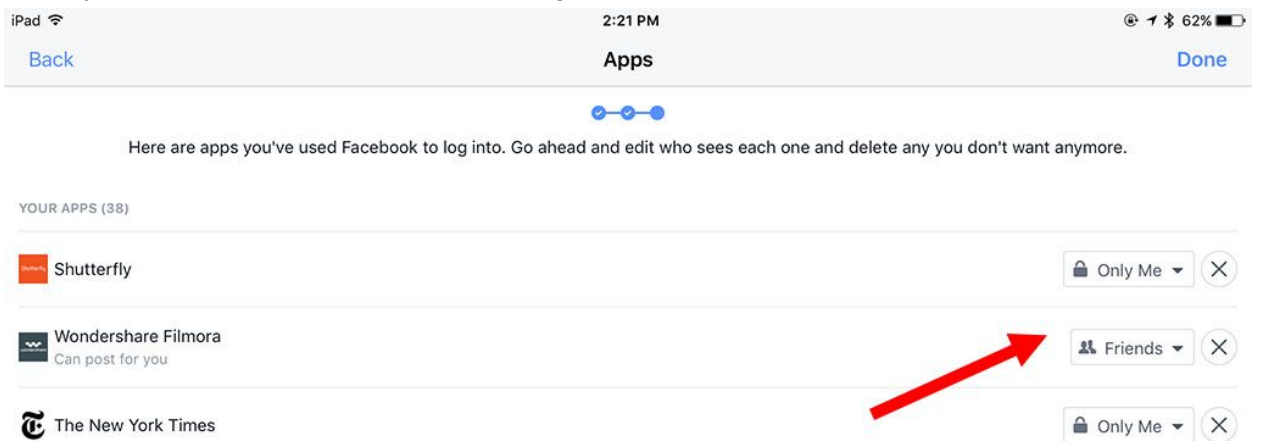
iPad
2:21 PM
62%
Back
Apps
Done

Here are apps you've used Facebook to log into. Go ahead and edit who sees each one and delete any you don't want anymore.

YOUR APPS (38)

Shutterfly
Only Me

Wondershare Filmora
Can post for you
Friends

The New York Times
Only Me